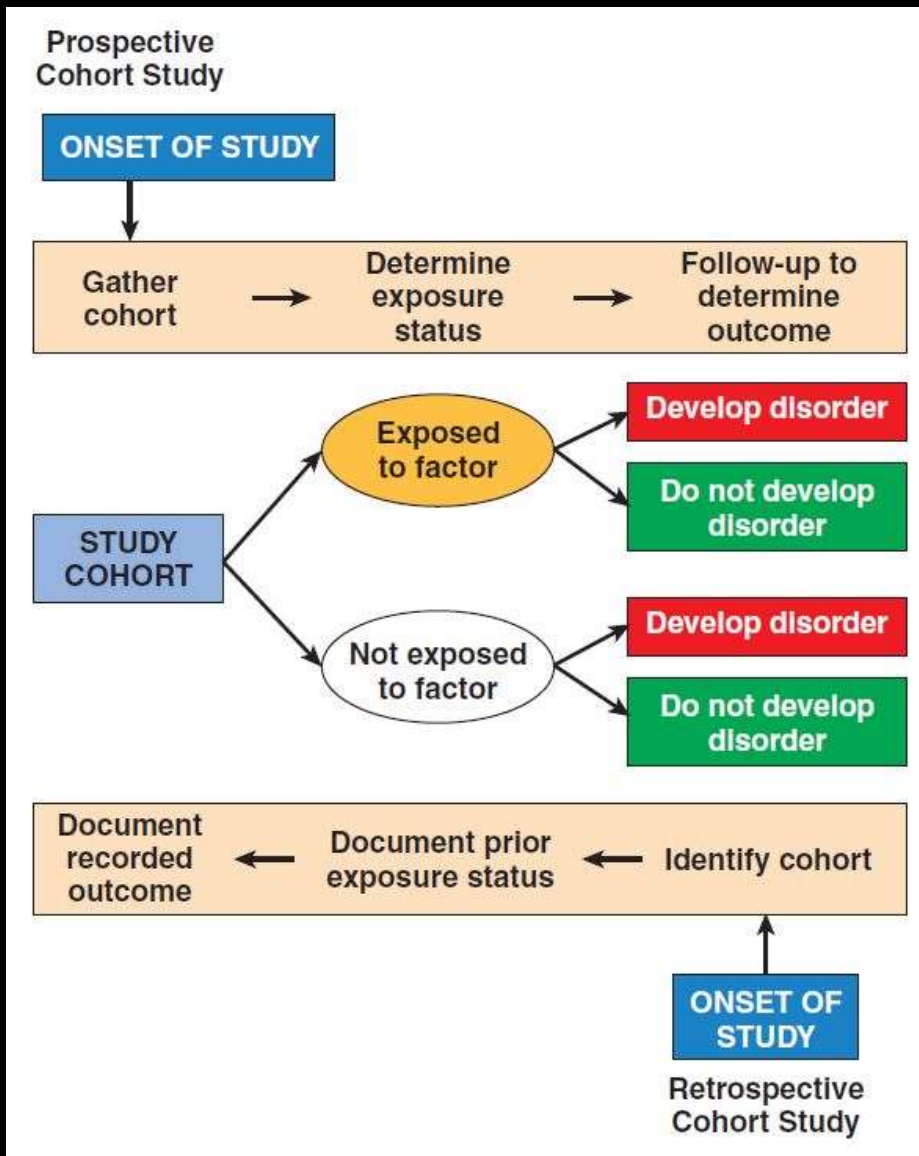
Prospective Cohort Study

ONSET OF STUDY

Gather cohort → Determine exposure status → Follow-up to determine outcome

STUDY COHORT

Exposed to factor

Develop disorder

Do not develop disorder

Not exposed to factor

Develop disorder

Do not develop disorder

Document recorded outcome ← Document prior exposure status ← Identify cohort

ONSET OF STUDY

Retrospective Cohort Study